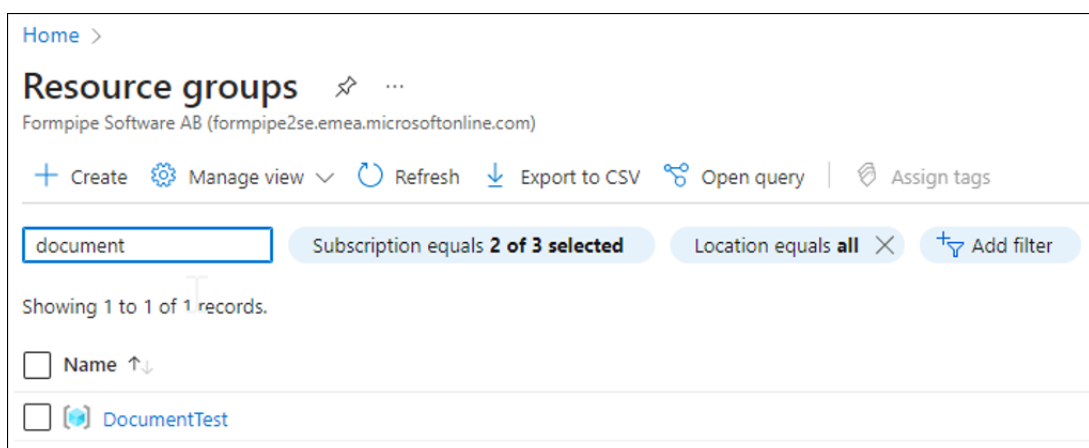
Home >

Resource groups

Formpipe Software AB (formpipe2se.emea.microsoftonline.com)

+ Create Manage view Refresh Export to CSV Open query Assign tags

document

Subscription equals **2 of 3 selected**

Location equals **all**

Add filter

Showing 1 to 1 of 1 records.

Name

DocumentTest